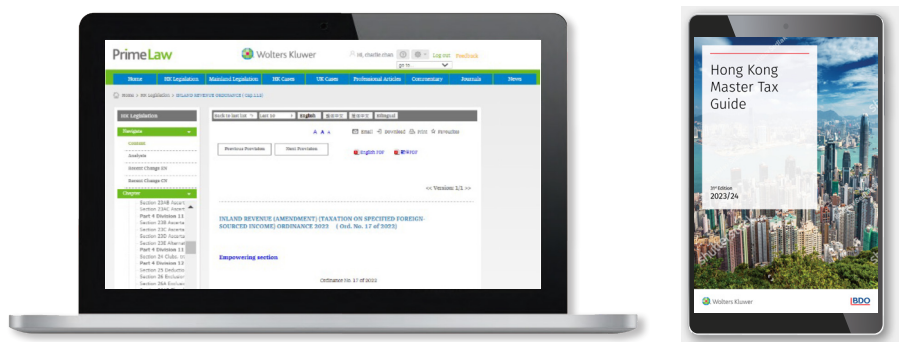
PrimeLaw

Wolters Kluwer

Hi, charlie chan  Log out  Feedback

Home | HK Legislation | Mainland Legislation | HK Cases | UK Cases | Professional Articles | Commentary | Journals | News

Home > HK legislation > INLAND REVENUE ORDINANCE (CAP.112)

HK Legislation

Navigate

Content

Analysis

Recent Change 3M

Recent Change 6M

Chapter

Section 23AB Award
Section 23AC Award
Part 4 Division 11
Section 23B Ascerta
Section 23C Ascerta
Section 23D Ascerta
Section 23E Alterna
Part 4 Division 11
Section 24 Clubs, tr
Part 4 Division 12
Section 25 Deductio
Section 26 Exclusio
Section 26A Exclusi

Back to last list | Last 10 | English | 简体中文 | 繁體中文 | Bilingual

A A A

Email  Download  Print  Favorites

Previous Provision | Next Provision

English PDF  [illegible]PDF

<< Version: 1/1 >>

INLAND REVENUE (AMENDMENT) (TAXATION ON SPECIFIED FOREIGN-SOURCED INCOME) ORDINANCE 2022 ( Ord. No. 17 of 2022)

Empowering section

Ordinance No. 17 of 2022

Hong Kong Master Tax Guide

2nd Edition
2023/24

Wolters Kluwer

BDO